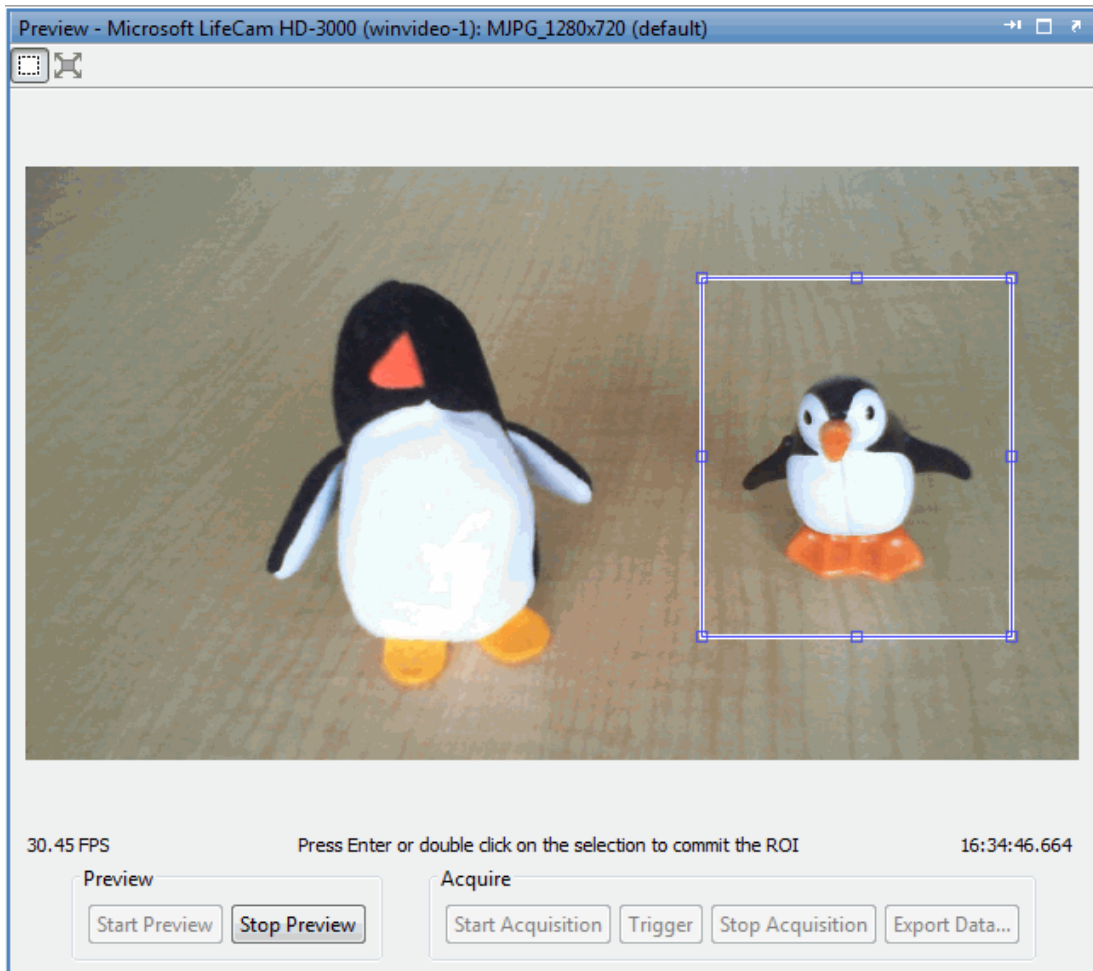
Preview - Microsoft LifeCam HD-3000 (winvideo-1): MJPG_1280x720 (default)

30.45 FPS

Press Enter or double click on the selection to commit the ROI

16:34:46.664

Preview

Start Preview

Stop Preview

Acquire

Start Acquisition

Trigger

Stop Acquisition

Export Data...